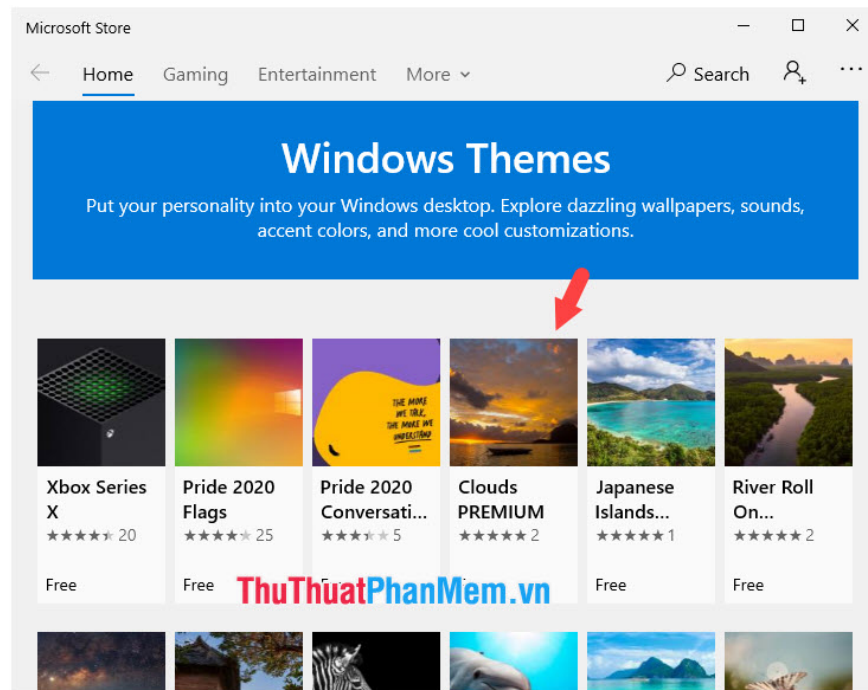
Microsoft Store

Home Gaming Entertainment More Search

Windows Themes

Put your personality into your Windows desktop. Explore dazzling wallpapers, sounds, accent colors, and more cool customizations.

THE MORE WE TALK, THE MORE WE UNDERSTAND

Xbox Series X
★★★★★ 20
Free

Pride 2020 Flags
★★★★★ 25
Free

Pride 2020 Conversati...
★★★★★ 5

Clouds PREMIUM
★★★★★ 2

Japanese Islands...
★★★★★ 1
Free

River Roll On...
★★★★★ 2
Free

ThuThuatPhanMem.vn